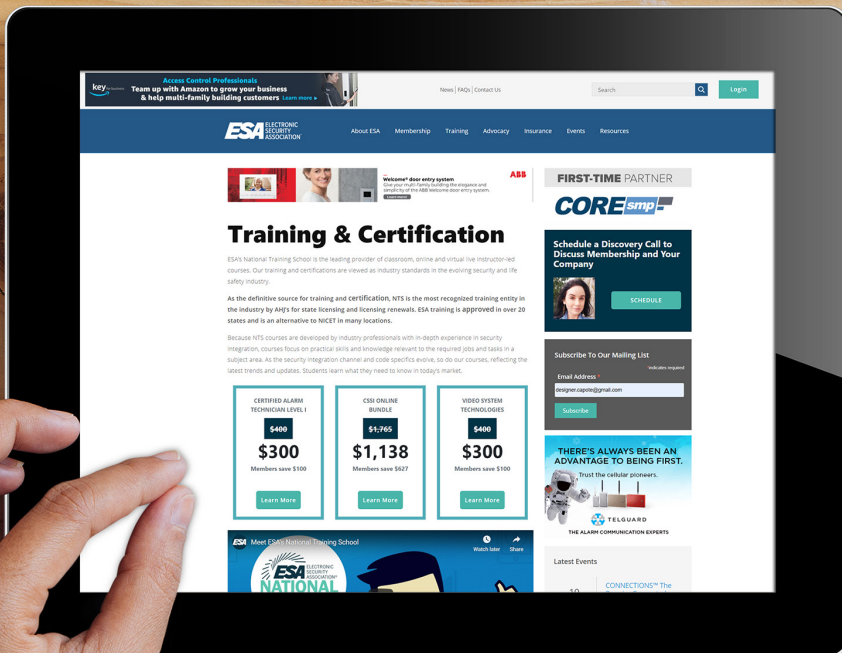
key by amazon Access Control Professionals Team up with Amazon to grow your business & help multi-family building customers Learn more ▸

News | FAQs | Contact Us

Search

Login

ESA ELECTRONIC SECURITY ASSOCIATION

About ESA Membership Training Advocacy Insurance Events Resources

Welcome® door entry system
Give your multi-family building the elegance and simplicity of the ABB Welcome door entry system.
Learn more

ABB

Training & Certification

ESA's National Training School is the leading provider of classroom, online and virtual live instructor-led courses. Our training and certifications are viewed as industry standards in the evolving security and life safety industry.

As the definitive source for training and certification, NTS is the most recognized training entity in the industry by AHJ's for state licensing and licensing renewals. ESA training is approved in over 20 states and is an alternative to NICET in many locations.

Because NTS courses are developed by industry professionals with in-depth experience in security integration, courses focus on practical skills and knowledge relevant to the required jobs and tasks in a subject area. As the security integration channel and code specifics evolve, so do our courses, reflecting the latest trends and updates. Students learn what they need to know in today's market.

CERTIFIED ALARM TECHNICIAN LEVEL I
$400
$300
Members save $100
Learn More

CSSI ONLINE BUNDLE
$1,765
$1,138
Members save $627
Learn More

VIDEO SYSTEM TECHNOLOGIES
$400
$300
Members save $100
Learn More

Meet ESA's National Training School
Watch later Share
ESA ELECTRONIC SECURITY ASSOCIATION
NATIONAL

FIRST-TIME PARTNER
CORE smp

Schedule a Discovery Call to Discuss Membership and Your Company
SCHEDULE

Subscribe To Our Mailing List
* indicates required
Email Address *
designer.capote@gmail.com
Subscribe

THERE'S ALWAYS BEEN AN ADVANTAGE TO BEING FIRST.
Trust the cellular pioneers.
TELGUARD
THE ALARM COMMUNICATION EXPERTS

Latest Events
CONNECTIONS™ The